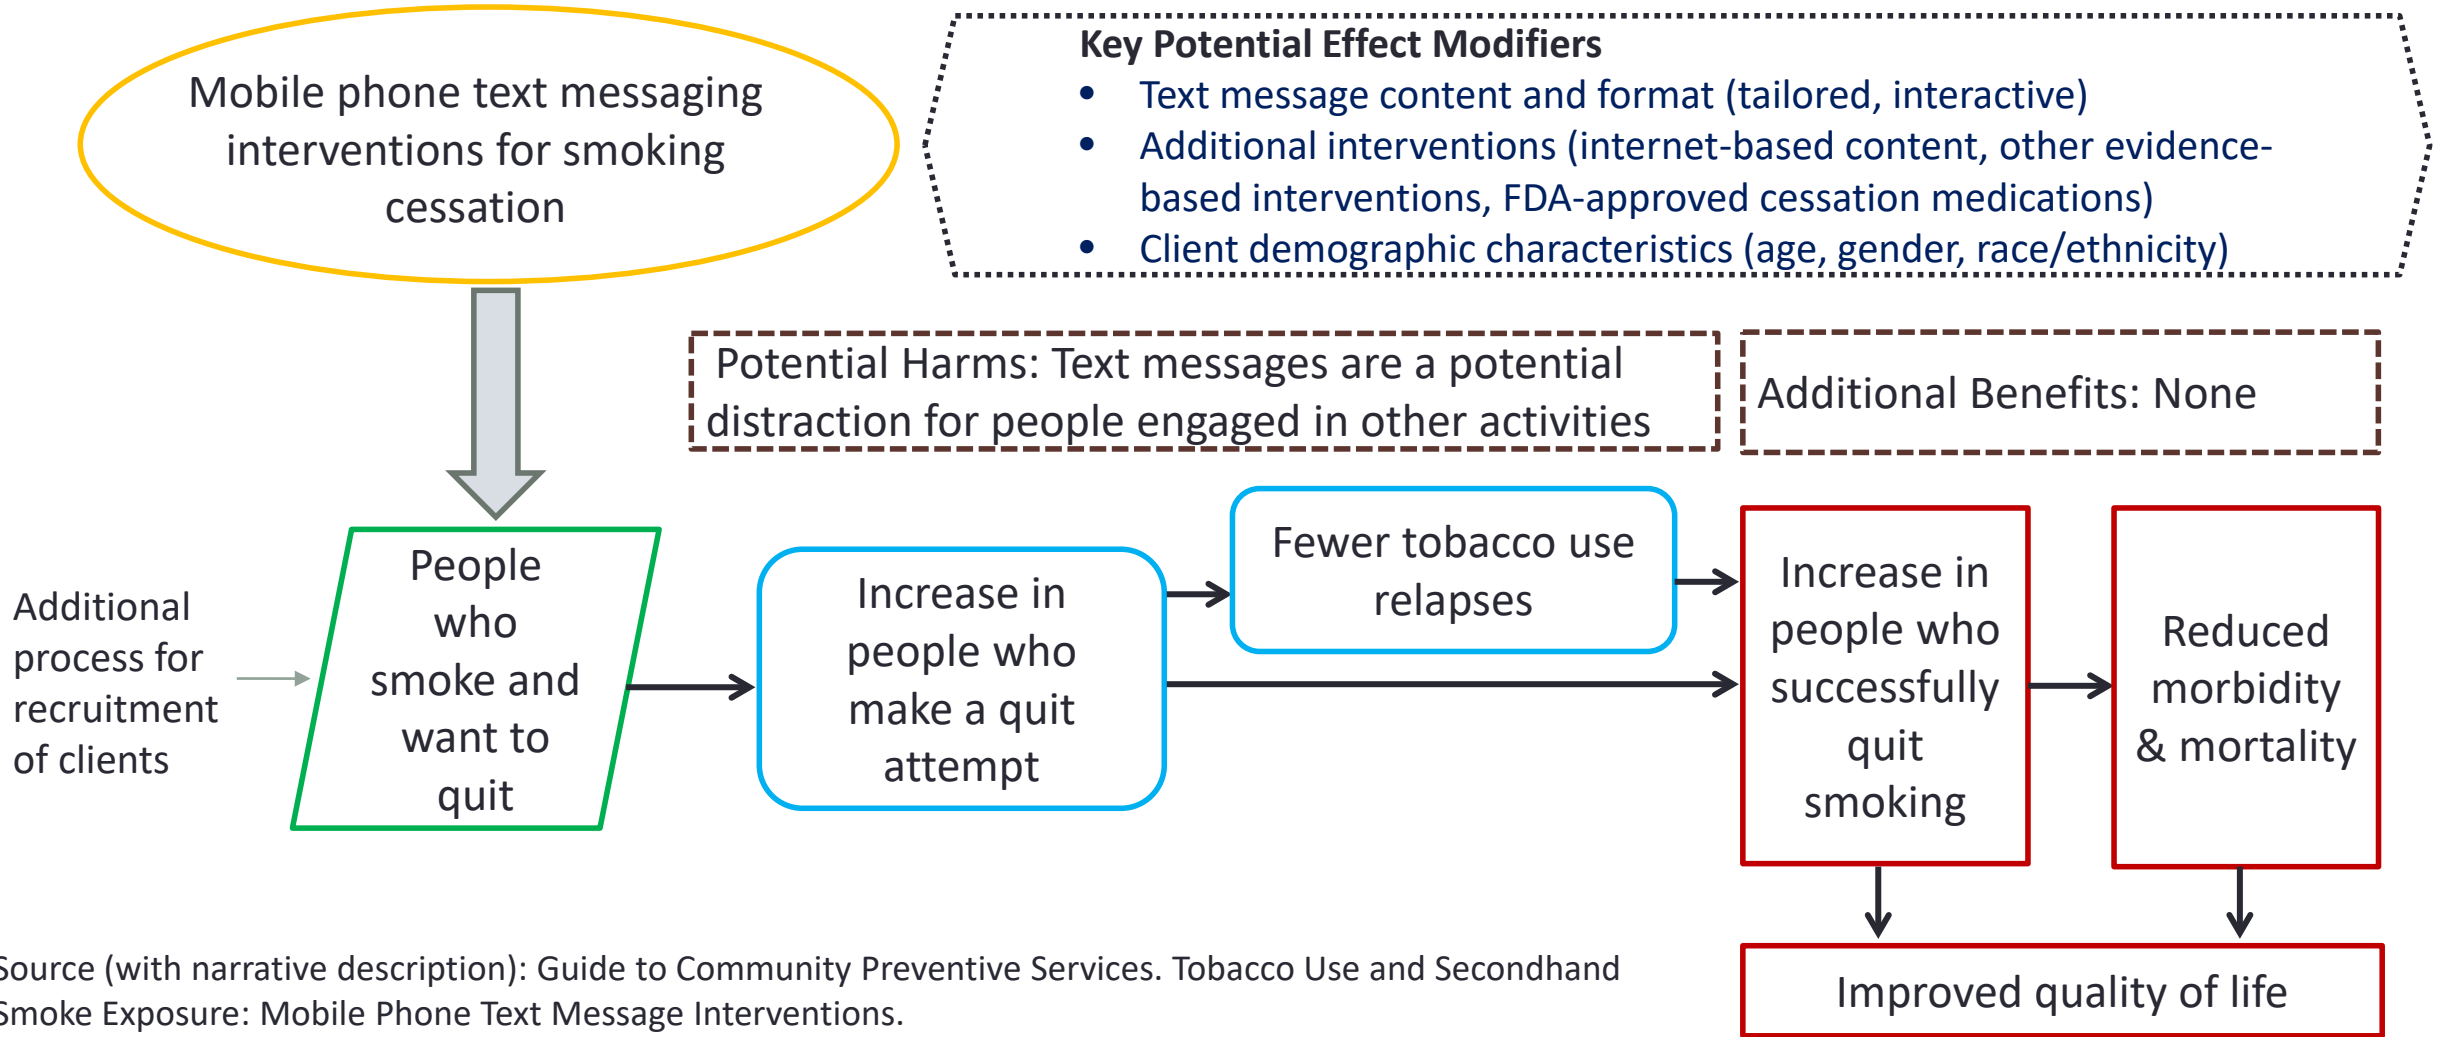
Mobile phone text messaging interventions for smoking cessation

Key Potential Effect Modifiers
• Text message content and format (tailored, interactive)
• Additional interventions (internet-based content, other evidence-based interventions, FDA-approved cessation medications)
• Client demographic characteristics (age, gender, race/ethnicity)

Potential Harms: Text messages are a potential distraction for people engaged in other activities

Additional Benefits: None

Additional process for recruitment of clients

People who smoke and want to quit

Increase in people who make a quit attempt

Fewer tobacco use relapses

Increase in people who successfully quit smoking

Reduced morbidity & mortality

Improved quality of life

Source (with narrative description): Guide to Community Preventive Services. Tobacco Use and Secondhand Smoke Exposure: Mobile Phone Text Message Interventions.